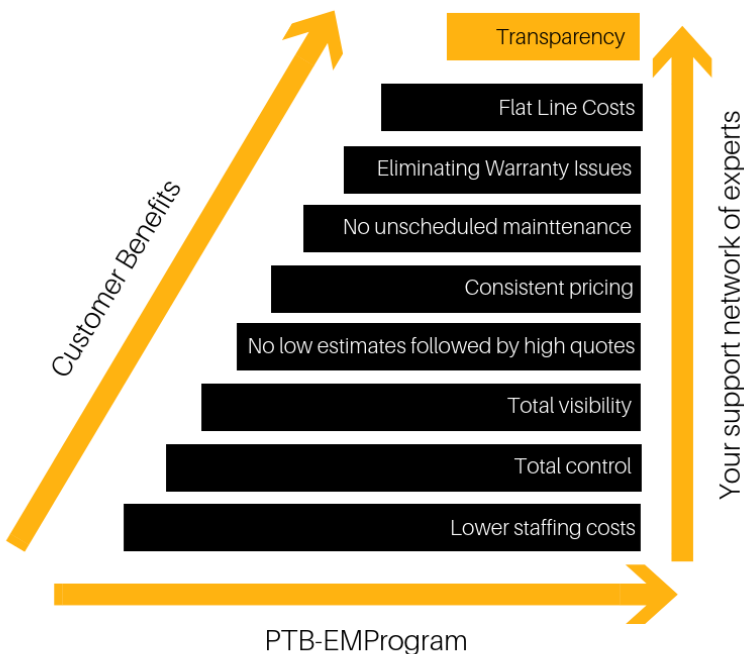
Customer Benefits

Transparency

Flat Line Costs

Eliminating Warranty Issues

No unscheduled mainttenance

Consistent pricing

No low estimates followed by high quotes

Total visibility

Total control

Lower staffing costs

Your support network of experts

PTB-EMProgram